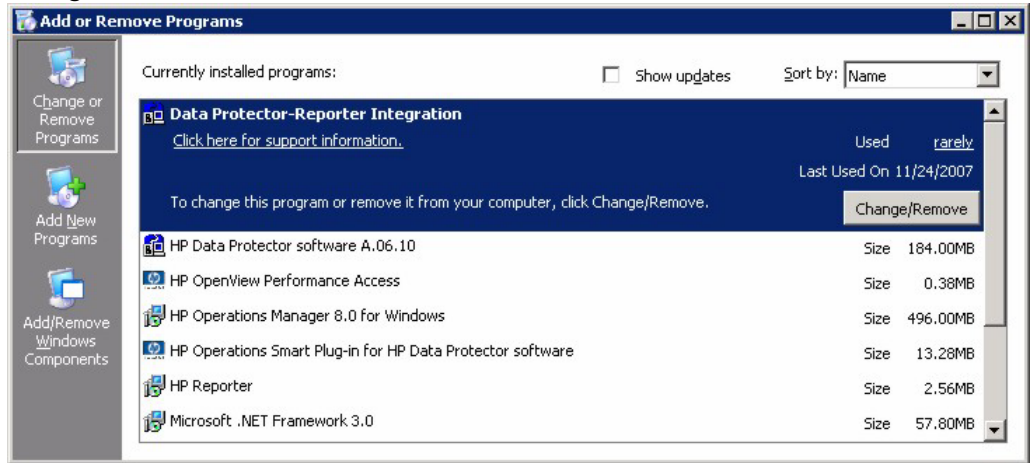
Add or Remove Programs

Change or Remove Programs

Add New Programs

Add/Remove Windows Components

Currently installed programs:

Show updates

Sort by: Name

Data Protector-Reporter Integration

Click here for support information.

Used rarely

Last Used On 11/24/2007

To change this program or remove it from your computer, click Change/Remove.

Change/Remove

| | | |
|---|---|---|
| HP Data Protector software A.06.10 | Size | 184.00MB |
| HP OpenView Performance Access | Size | 0.38MB |
| HP Operations Manager 8.0 for Windows | Size | 496.00MB |
| HP Operations Smart Plug-in for HP Data Protector software | Size | 13.28MB |
| HP Reporter | Size | 2.56MB |
| Microsoft .NET Framework 3.0 | Size | 57.80MB |